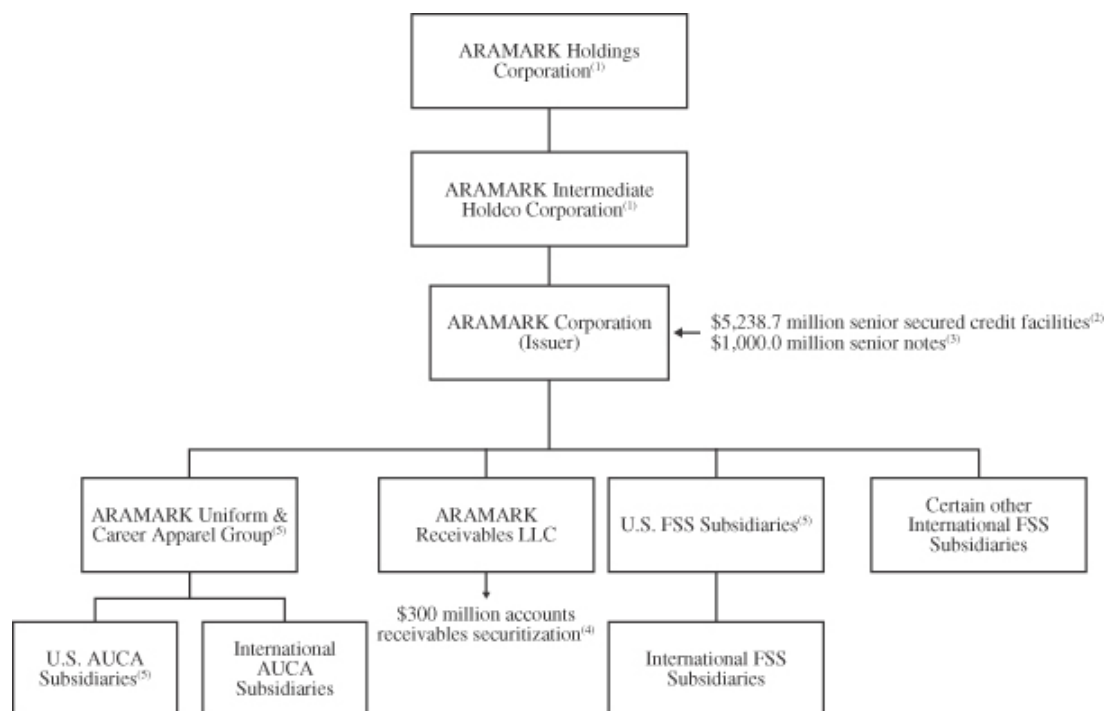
ARAMARK Holdings Corporation$^{(1)}$

ARAMARK Intermediate Holdco Corporation$^{(1)}$

ARAMARK Corporation (Issuer)

\$5,238.7 million senior secured credit facilities$^{(2)}$
\$1,000.0 million senior notes$^{(3)}$

ARAMARK Uniform & Career Apparel Group$^{(5)}$

ARAMARK Receivables LLC

U.S. FSS Subsidiaries$^{(5)}$

Certain other International FSS Subsidiaries

\$300 million accounts receivables securitization$^{(4)}$

U.S. AUCA Subsidiaries$^{(5)}$

International AUCA Subsidiaries

International FSS Subsidiaries